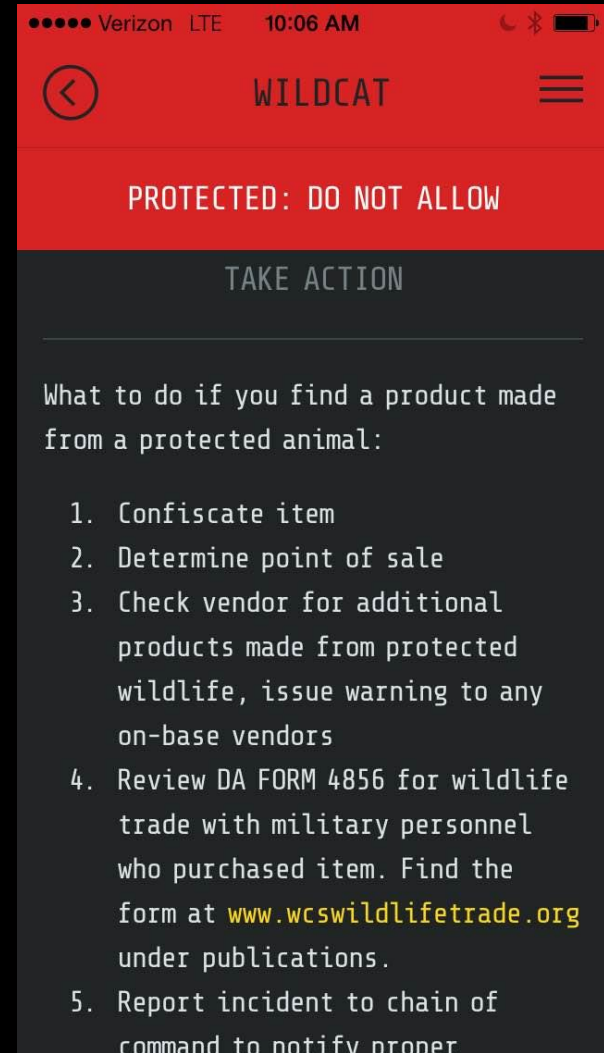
●●●●● Verizon LTE 10:06 AM

WILDCAT

PROTECTED: DO NOT ALLOW

TAKE ACTION

What to do if you find a product made from a protected animal:

1. Confiscate item
2. Determine point of sale
3. Check vendor for additional products made from protected wildlife, issue warning to any on-base vendors
4. Review DA FORM 4856 for wildlife trade with military personnel who purchased item. Find the form at www.wcswildlifetrade.org under publications.
5. Report incident to chain of command to notify proper